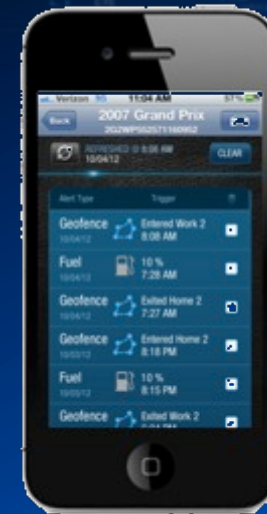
Verizon 11:04 AM 57%

Back 2007 Grand Prix 2G2WP552571160962

REFRESHED @ 8:06 AM 10/04/12 CLEAR

| Alert Type | Trigger | |
|---|---|---|
| Geofence 10/04/12 | Entered Work 2 8:08 AM | |
| Fuel 10/04/12 | 10 % 7:28 AM | |
| Geofence 10/04/12 | Exited Home 2 7:27 AM | |
| Geofence 10/03/12 | Entered Home 2 8:18 PM | |
| Fuel 10/03/12 | 10 % 8:15 PM | |
| Geofence | Exited Work 2 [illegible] | |